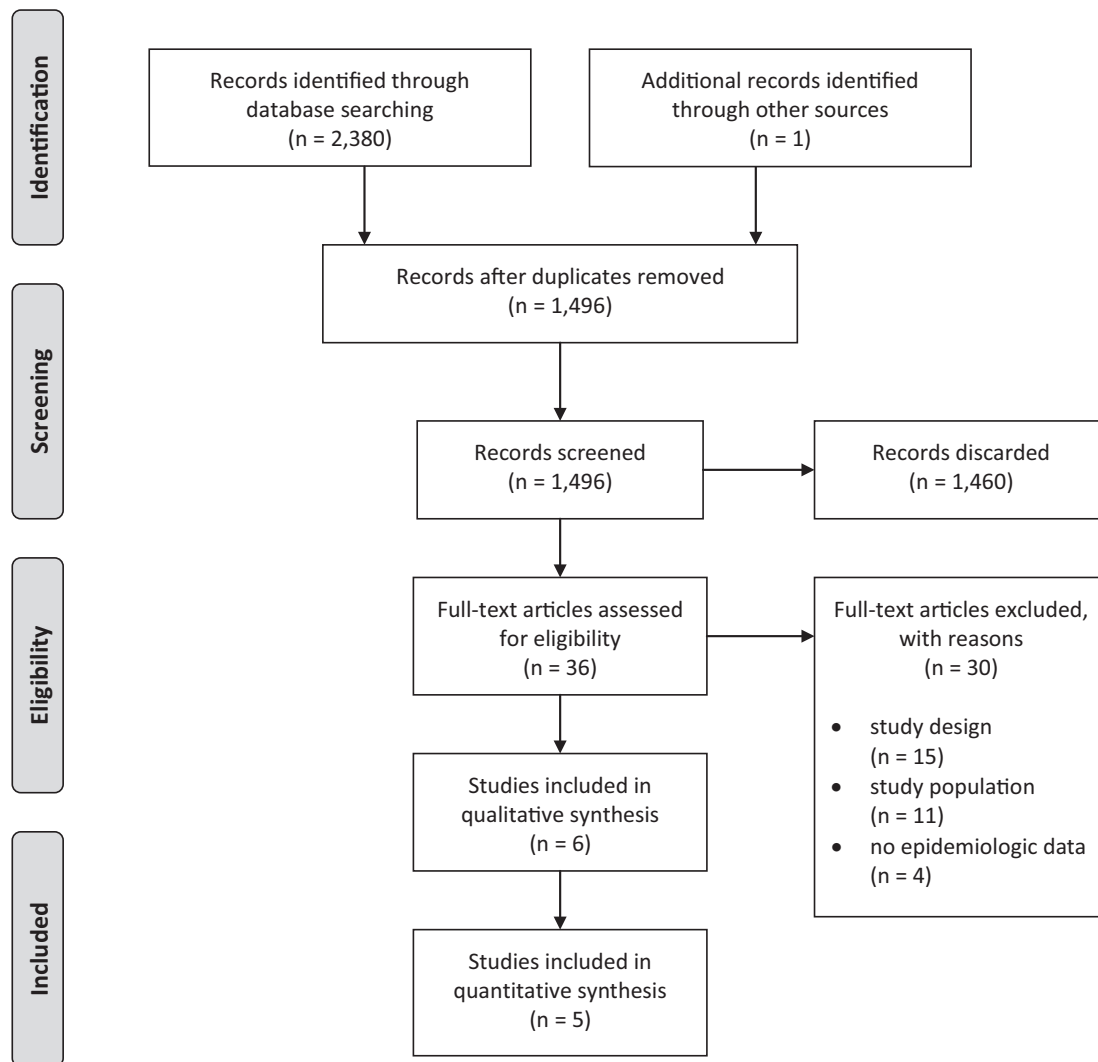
Identification

Records identified through database searching (n = 2,380)

Additional records identified through other sources (n = 1)

Records after duplicates removed (n = 1,496)

Screening

Records screened (n = 1,496)

Records discarded (n = 1,460)

Eligibility

Full-text articles assessed for eligibility (n = 36)

Full-text articles excluded, with reasons (n = 30)

- study design (n = 15)
- study population (n = 11)
- no epidemiologic data (n = 4)

Studies included in qualitative synthesis (n = 6)

Included

Studies included in quantitative synthesis (n = 5)